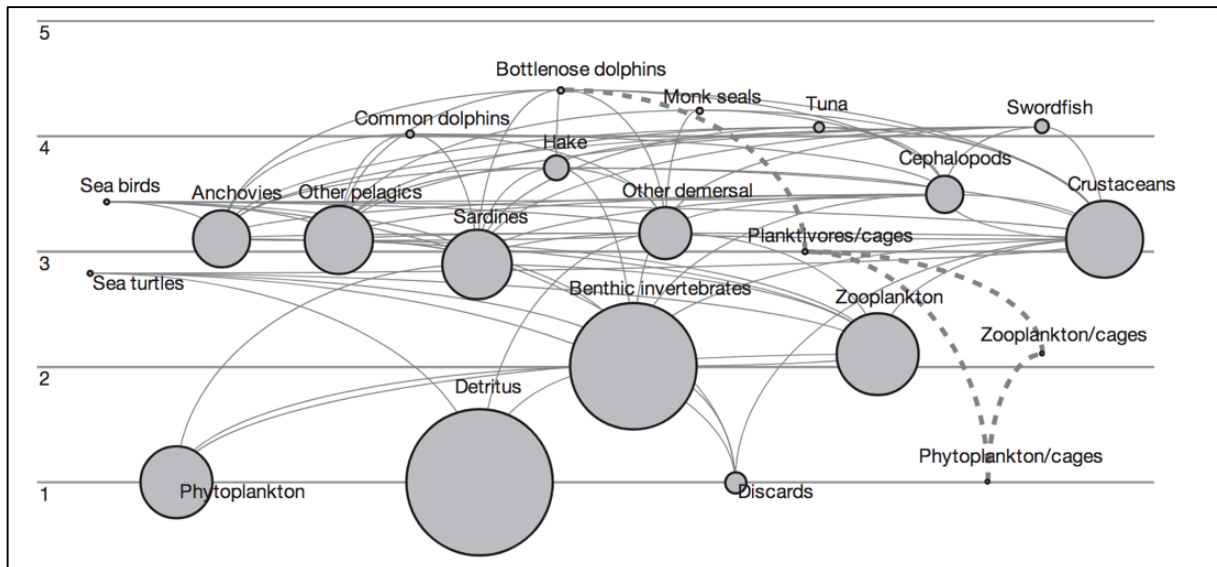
5
4
3
2
1
Bottlenose dolphins
Monk seals
Tuna
Swordfish
Common dolphins
Hake
Cephalopods
Sea birds
Anchovies
Other pelagics
Other demersal
Crustaceans
Sardines
Planktivores/cages
Sea turtles
Benthic invertebrates
Zooplankton
Zooplankton/cages
Detritus
Phytoplankton/cages
Phytoplankton
Discards